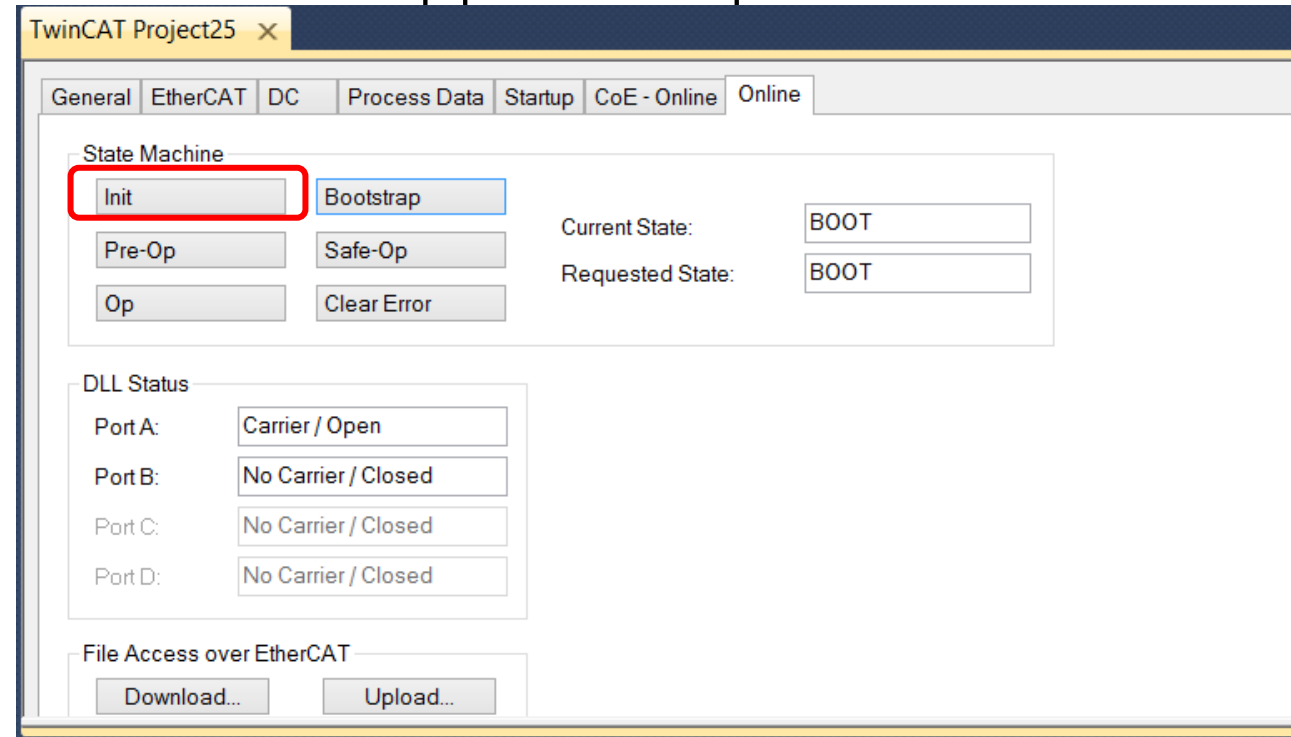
TwinCAT Project25 ×

General EtherCAT DC Process Data Startup CoE - Online Online

State Machine

Init
Bootstrap
Pre-Op
Safe-Op
Op
Clear Error

Current State: BOOT
Requested State: BOOT

DLL Status

| | |
|---|---|
| Port A: | Carrier / Open |
| Port B: | No Carrier / Closed |
| Port C: | No Carrier / Closed |
| Port D: | No Carrier / Closed |

File Access over EtherCAT

Download...
Upload...